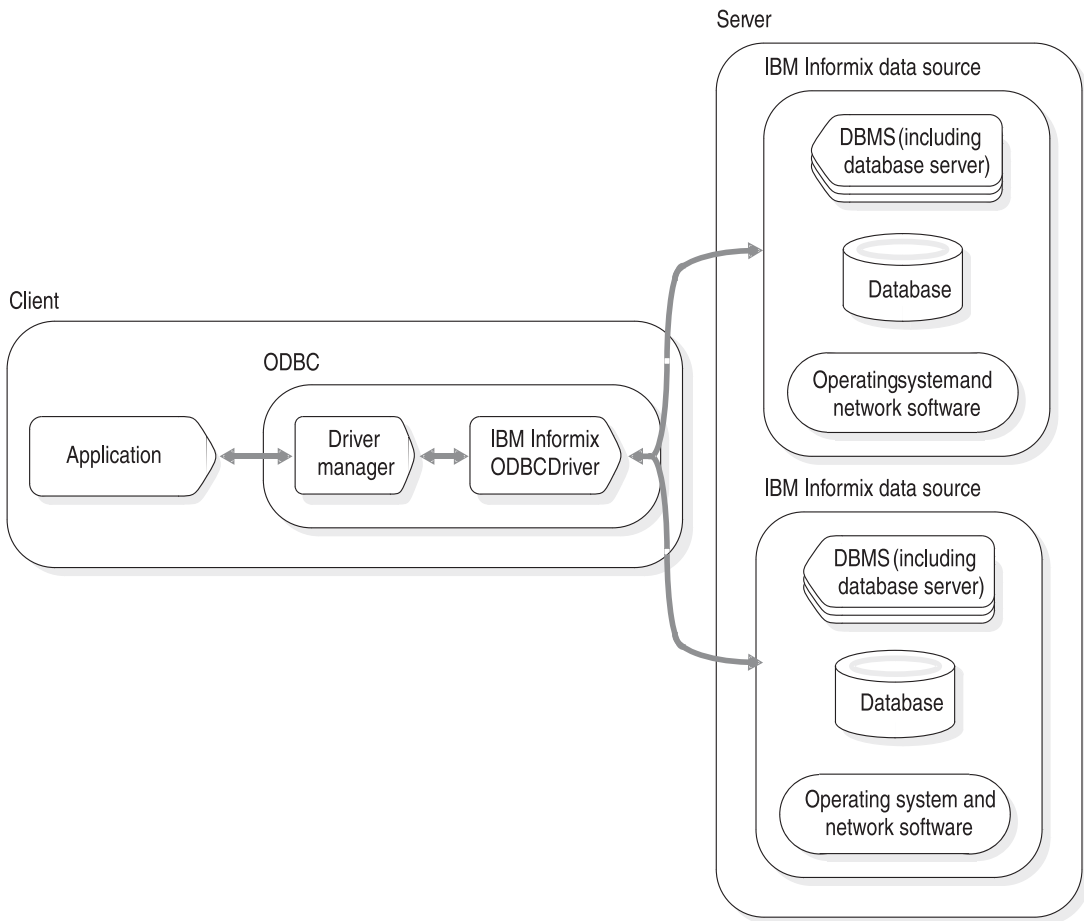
Server

IBM Informix data source

DBMS (including database server)

Database

Operatingsystemand network software

Client

ODBC

Application

Driver manager

IBM Informix ODBCDriver

IBM Informix data source

DBMS (including database server)

Database

Operating system and network software